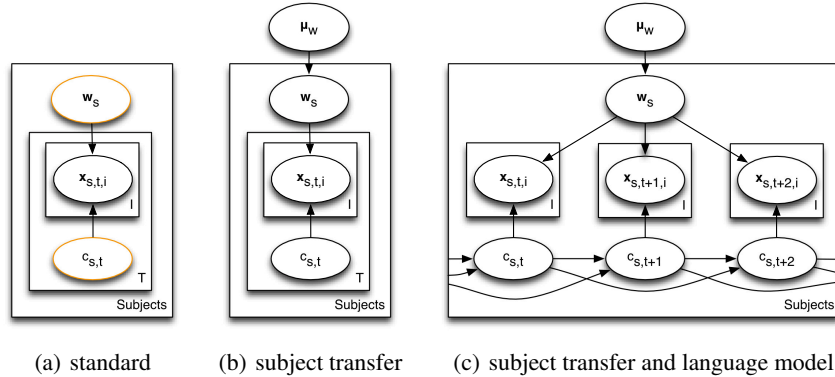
$\mathbf{w}_s$

$\mathbf{x}_{s,t,i}$

I

$c_{s,t}$

T

Subjects

(a) standard

$\mu_w$

$\mathbf{w}_s$

$\mathbf{x}_{s,t,i}$

I

$c_{s,t}$

T

Subjects

(b) subject transfer

$\mu_w$

$\mathbf{w}_s$

$\mathbf{x}_{s,t,i}$

I

$\mathbf{x}_{s,t+1,i}$

I

$\mathbf{x}_{s,t+2,i}$

I

$c_{s,t}$

$c_{s,t+1}$

$c_{s,t+2}$

Subjects

(c) subject transfer and language model